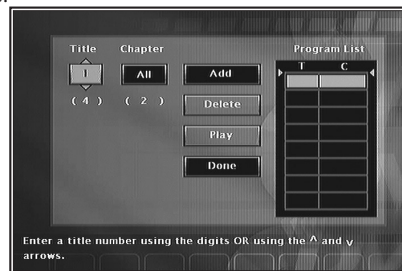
Title
1
( 4 )

Chapter
All
( 2 )

Add
Delete
Play
Done

Program List

| T | C |
|---|---|
| | |
| | |
| | |
| | |
| | |
| | |
| | |
| | |

Enter a title number using the digits OR using the ^ and v arrows.